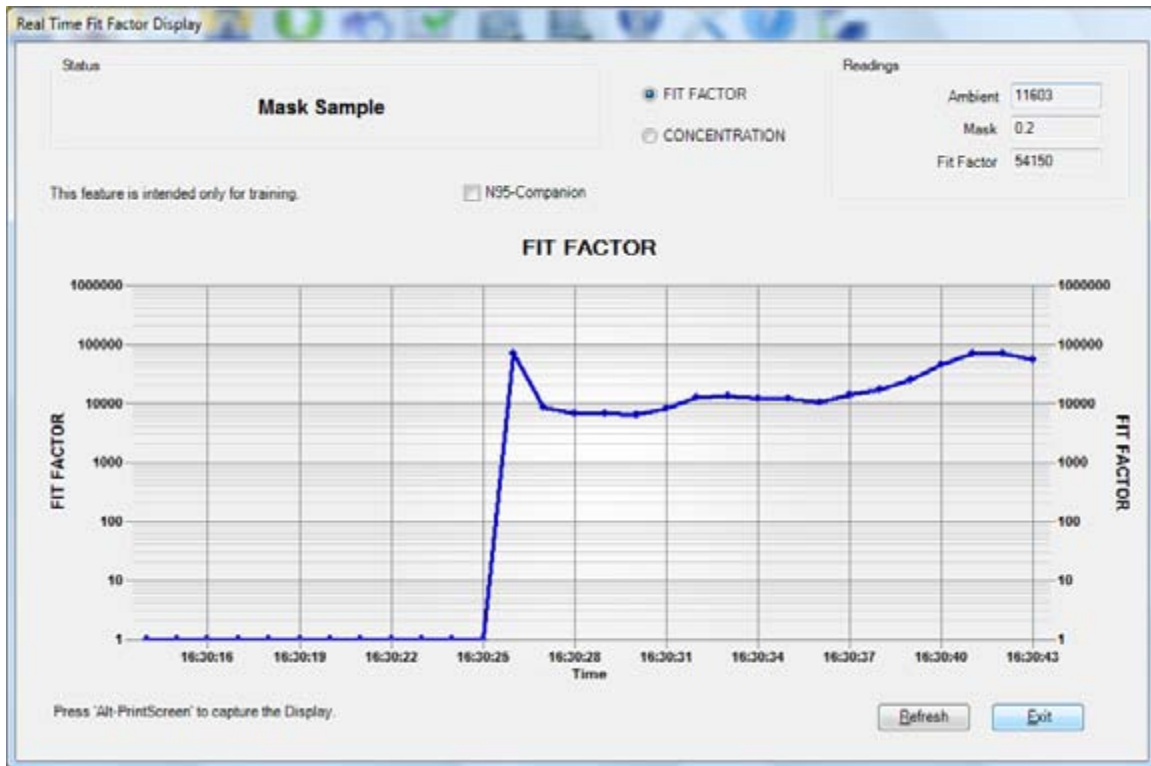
Real Time Fit Factor Display

Status

Mask Sample

FIT FACTOR

CONCENTRATION

Readings

Ambient 11603

Mask 0.2

Fit Factor 54150

This feature is intended only for training.

N95-Companion

FIT FACTOR

| 1000000 | 1000000 |
|---|---|
| 100000 | 100000 |
| 10000 | 10000 |
| 1000 | 1000 |
| 100 | 100 |
| 10 | 10 |
| 1 | 1 |

FIT FACTOR

FIT FACTOR

16:30:16 16:30:19 16:30:22 16:30:25 16:30:28 16:30:31 16:30:34 16:30:37 16:30:40 16:30:43

Time

Press 'Alt-PrintScreen' to capture the Display.

Refresh

Exit